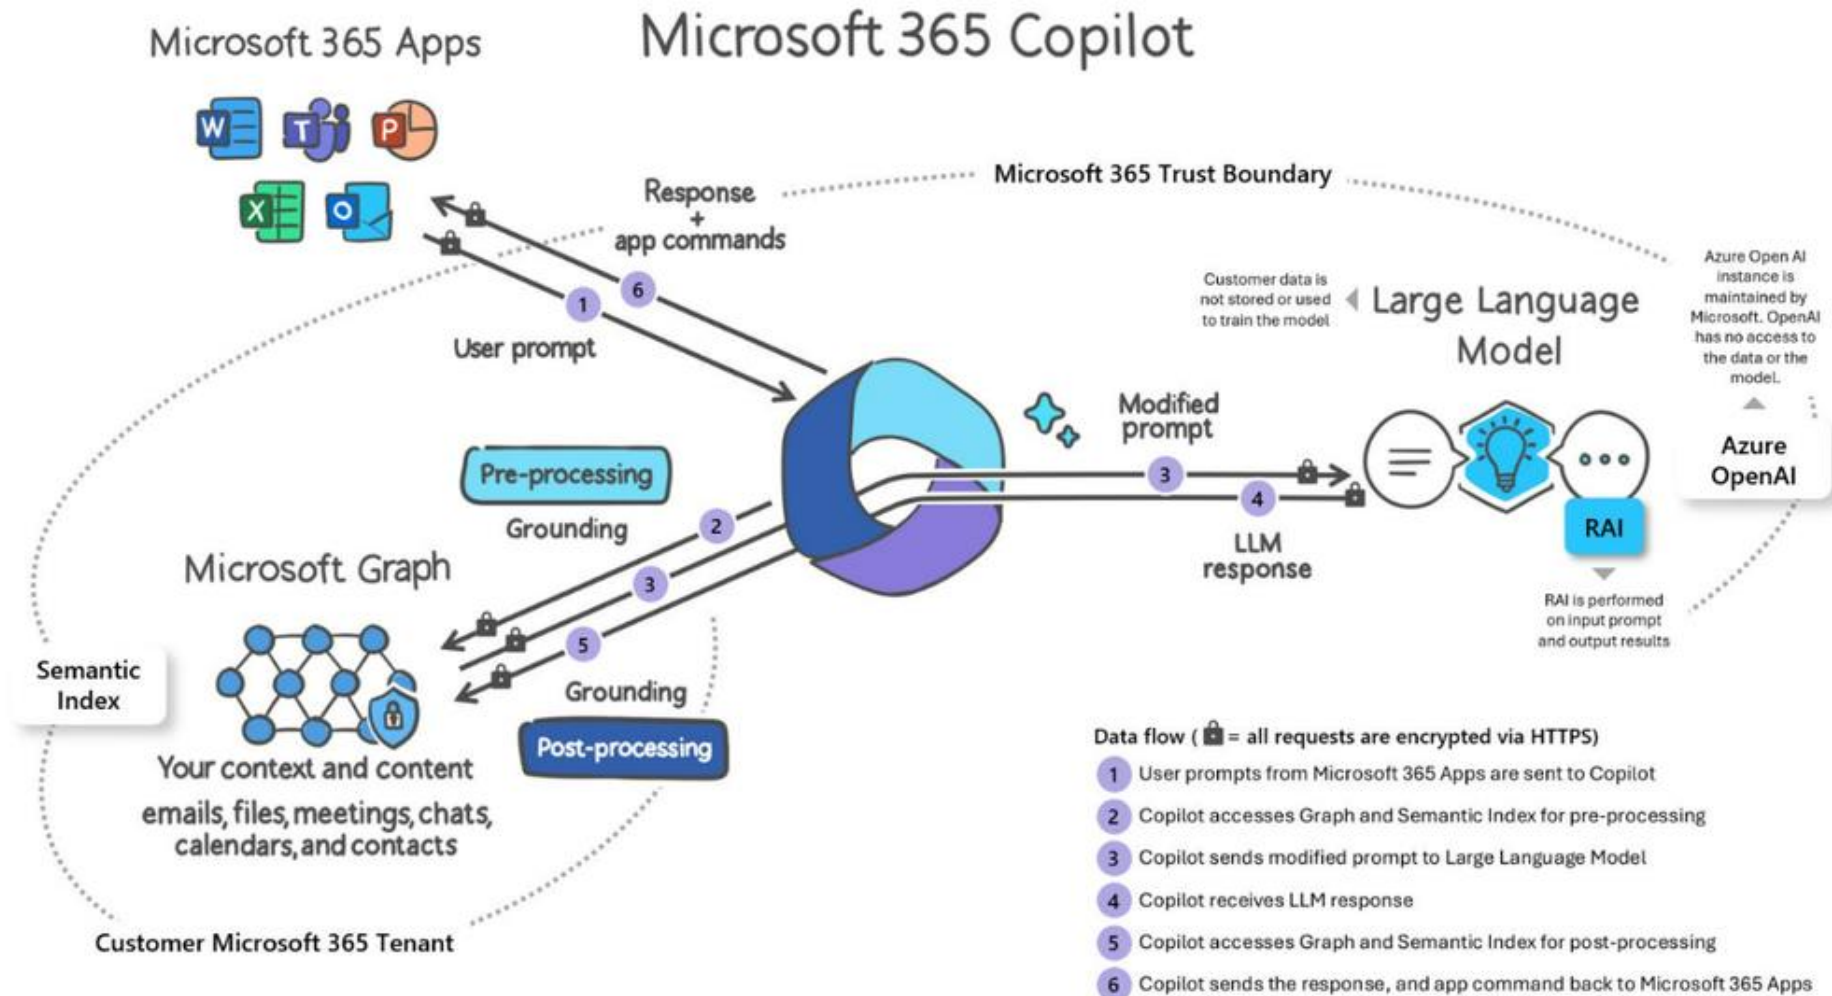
Microsoft 365 Apps

Microsoft 365 Copilot

Microsoft 365 Trust Boundary

Response + app commands

6

1

User prompt

Customer data is not stored or used to train the model

Large Language Model

Azure Open AI instance is maintained by Microsoft. OpenAI has no access to the data or the model.

Azure OpenAI

Modified prompt

3

4

LLM response

RAI

RAI is performed on input prompt and output results

Pre-processing

Grounding

2

3

5

Microsoft Graph

Semantic Index

Grounding

Post-processing

Your context and content

emails, files, meetings, chats, calendars, and contacts

Customer Microsoft 365 Tenant

Data flow ( = all requests are encrypted via HTTPS)

1 User prompts from Microsoft 365 Apps are sent to Copilot

2 Copilot accesses Graph and Semantic Index for pre-processing

3 Copilot sends modified prompt to Large Language Model

4 Copilot receives LLM response

5 Copilot accesses Graph and Semantic Index for post-processing

6 Copilot sends the response, and app command back to Microsoft 365 Apps